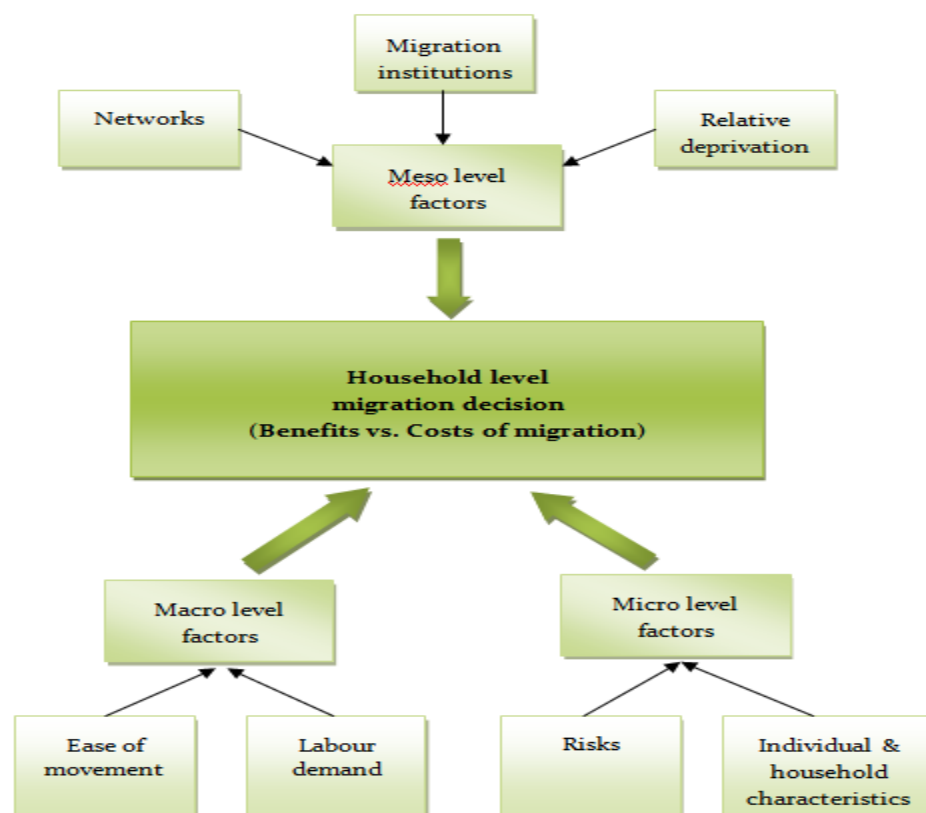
Migration institutions

Networks

Relative deprivation

Meso level factors

Household level migration decision (Benefits vs. Costs of migration)

Macro level factors

Micro level factors

Ease of movement

Labour demand

Risks

Individual & household characteristics